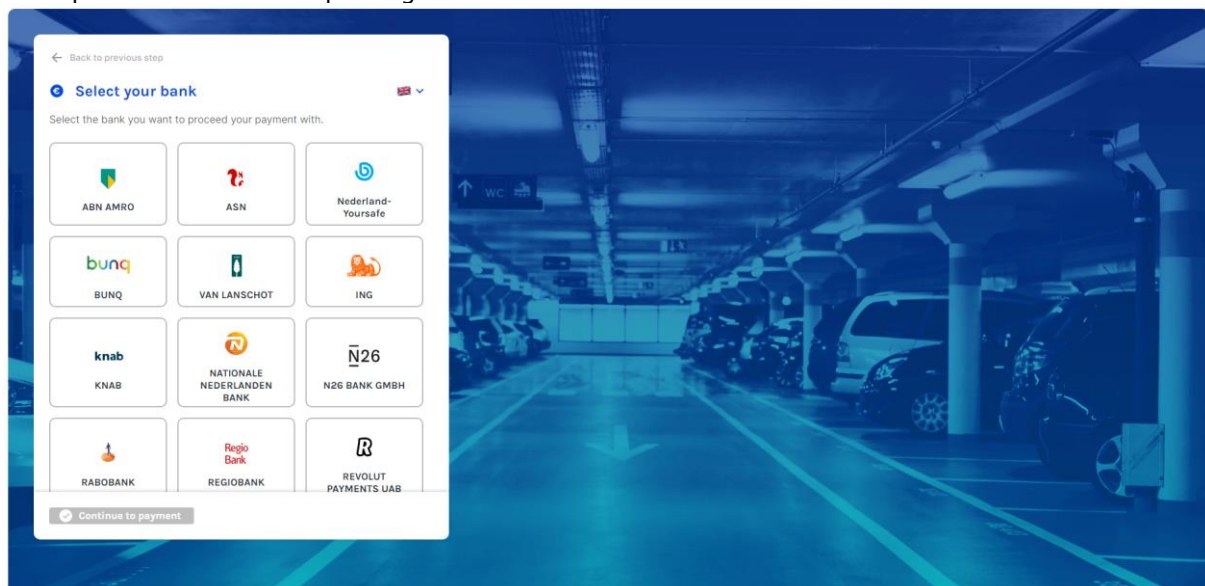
← Back to previous step

Select your bank

Select the bank you want to proceed your payment with.

ABN AMRO

ASN

Nederland-Yoursafe

bunq

BUNQ

VAN LANSCHOT

ING

knab

KNAB

NATIONALE NEDERLANDEN BANK

N26

N26 BANK GMBH

RABOBANK

Regio Bank

REGIOBANK

REVOLUT PAYMENTS UAB

Continue to payment

↑ WC